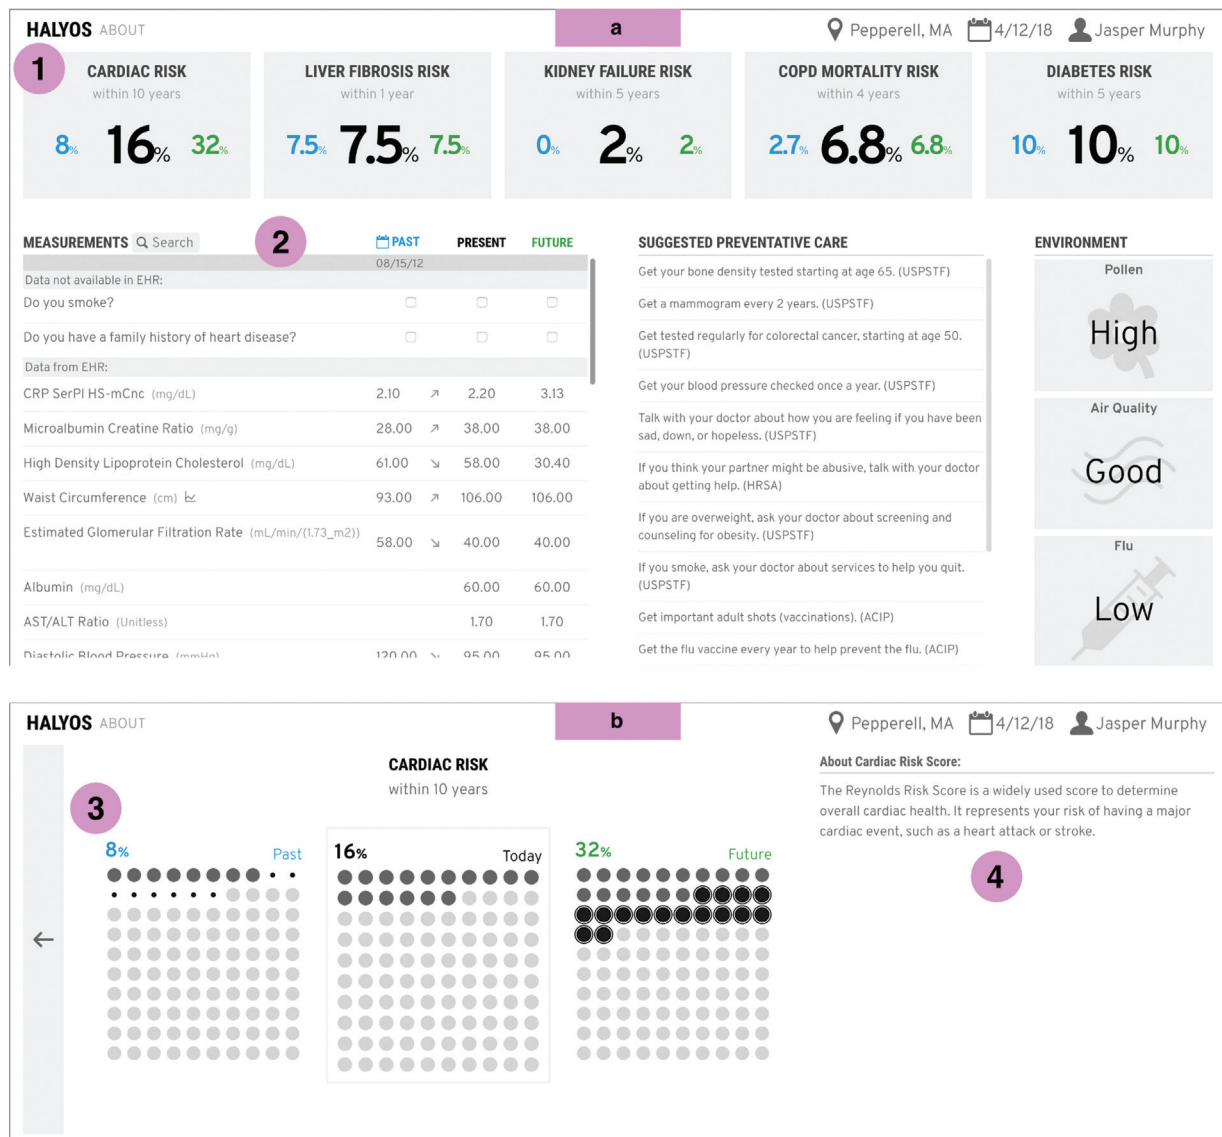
HALYOS ABOUT

a

Pepperell, MA 4/12/18 Jasper Murphy

1

CARDIAC RISK
within 10 years
8% 16% 32%

LIVER FIBROSIS RISK
within 1 year
7.5% 7.5% 7.5%

KIDNEY FAILURE RISK
within 5 years
0% 2% 2%

COPD MORTALITY RISK
within 4 years
2.7% 6.8% 6.8%

DIABETES RISK
within 5 years
10% 10% 10%

MEASUREMENTS Search

2

PAST PRESENT FUTURE
08/15/12

Data not available in EHR:
Do you smoke?
Do you have a family history of heart disease?
Data from EHR:

| | PAST | | PRESENT | FUTURE |
|---|---|---|---|---|
| CRP SerPl HS-mCnc (mg/dL) | 2.10 | ↗ | 2.20 | 3.13 |
| Microalbumin Creatine Ratio (mg/g) | 28.00 | ↗ | 38.00 | 38.00 |
| High Density Lipoprotein Cholesterol (mg/dL) | 61.00 | ↘ | 58.00 | 30.40 |
| Waist Circumference (cm) | 93.00 | ↗ | 106.00 | 106.00 |
| Estimated Glomerular Filtration Rate (mL/min/(1.73_m2)) | 58.00 | ↘ | 40.00 | 40.00 |
| Albumin (mg/dL) | | | 60.00 | 60.00 |
| AST/ALT Ratio (Unitless) | | | 1.70 | 1.70 |
| Diastolic Blood Pressure (mmHg) | 120.00 | ↘ | 95.00 | 95.00 |

SUGGESTED PREVENTATIVE CARE

Get your bone density tested starting at age 65. (USPSTF)

Get a mammogram every 2 years. (USPSTF)

Get tested regularly for colorectal cancer, starting at age 50. (USPSTF)

Get your blood pressure checked once a year. (USPSTF)

Talk with your doctor about how you are feeling if you have been sad, down, or hopeless. (USPSTF)

If you think your partner might be abusive, talk with your doctor about getting help. (HRSA)

If you are overweight, ask your doctor about screening and counseling for obesity. (USPSTF)

If you smoke, ask your doctor about services to help you quit. (USPSTF)

Get important adult shots (vaccinations). (ACIP)

Get the flu vaccine every year to help prevent the flu. (ACIP)

ENVIRONMENT

Pollen
High

Air Quality
Good

Flu
Low

HALYOS ABOUT

b

Pepperell, MA 4/12/18 Jasper Murphy

CARDIAC RISK
within 10 years

3

8% Past

16% Today

32% Future

About Cardiac Risk Score:

The Reynolds Risk Score is a widely used score to determine overall cardiac health. It represents your risk of having a major cardiac event, such as a heart attack or stroke.

4